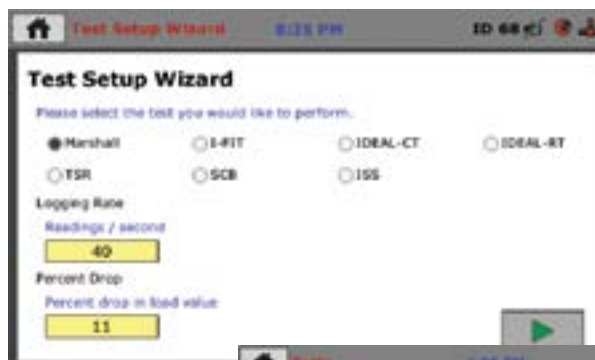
Test Setup Wizard 8:25 PM ID 68

Test Setup Wizard

Please select the test you would like to perform.

Marshall
I-FIT
IDEAL-CT
IDEAL-RT
TSR
SCB
ISS

Logging Rate
Readings / second
40

Percent Drop
Percent drop in load value
11

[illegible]